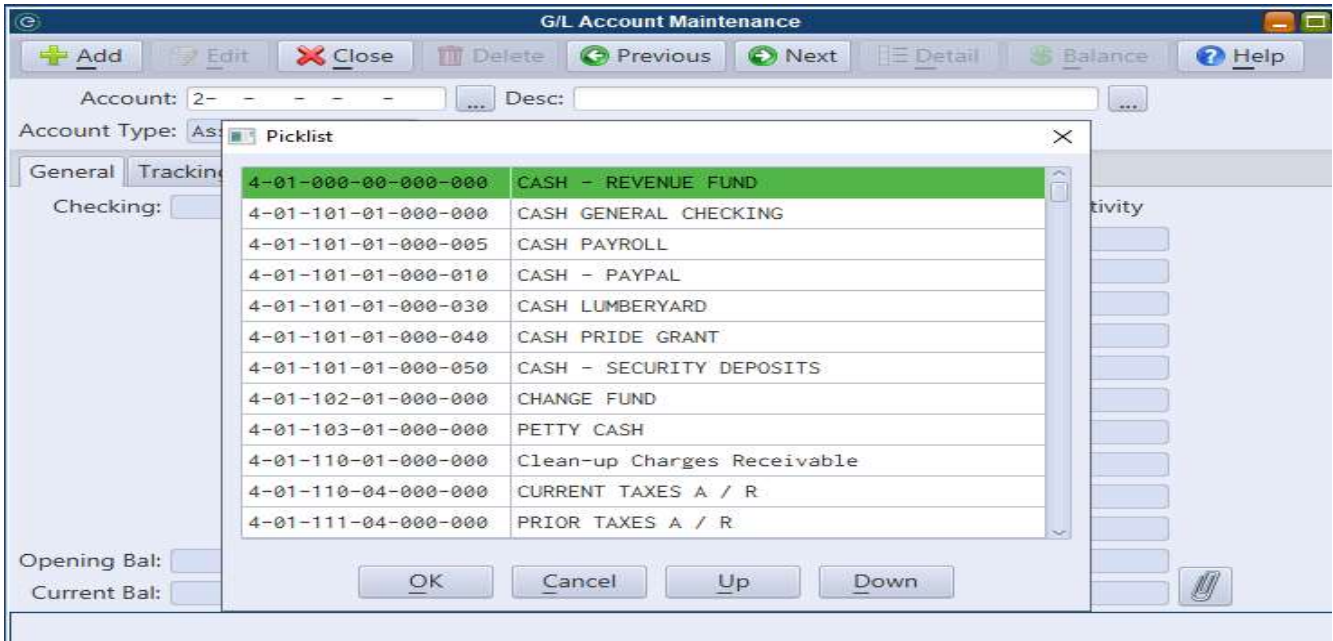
G/L Account Maintenance

Add Edit Close Delete Previous Next Detail Balance Help

Account: 2- - - - - ... Desc: ...

Account Type: As

General Tracking

Checking:

tivity

Opening Bal:

Current Bal:

Picklist ×

| | |
|---|---|
| 4-01-000-00-000-000 | CASH - REVENUE FUND |
| 4-01-101-01-000-000 | CASH GENERAL CHECKING |
| 4-01-101-01-000-005 | CASH PAYROLL |
| 4-01-101-01-000-010 | CASH - PAYPAL |
| 4-01-101-01-000-030 | CASH LUMBERYARD |
| 4-01-101-01-000-040 | CASH PRIDE GRANT |
| 4-01-101-01-000-050 | CASH - SECURITY DEPOSITS |
| 4-01-102-01-000-000 | CHANGE FUND |
| 4-01-103-01-000-000 | PETTY CASH |
| 4-01-110-01-000-000 | Clean-up Charges Receivable |
| 4-01-110-04-000-000 | CURRENT TAXES A / R |
| 4-01-111-04-000-000 | PRIOR TAXES A / R |

OK Cancel Up Down